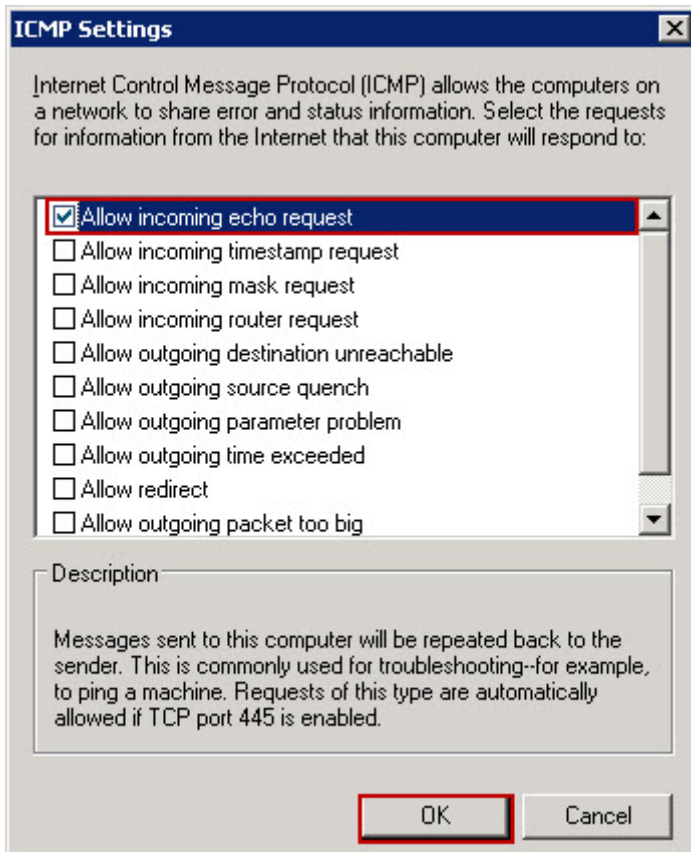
ICMP Settings

Internet Control Message Protocol (ICMP) allows the computers on a network to share error and status information. Select the requests for information from the Internet that this computer will respond to:

☑ Allow incoming echo request
☐ Allow incoming timestamp request
☐ Allow incoming mask request
☐ Allow incoming router request
☐ Allow outgoing destination unreachable
☐ Allow outgoing source quench
☐ Allow outgoing parameter problem
☐ Allow outgoing time exceeded
☐ Allow redirect
☐ Allow outgoing packet too big

Description

Messages sent to this computer will be repeated back to the sender. This is commonly used for troubleshooting--for example, to ping a machine. Requests of this type are automatically allowed if TCP port 445 is enabled.

OK Cancel